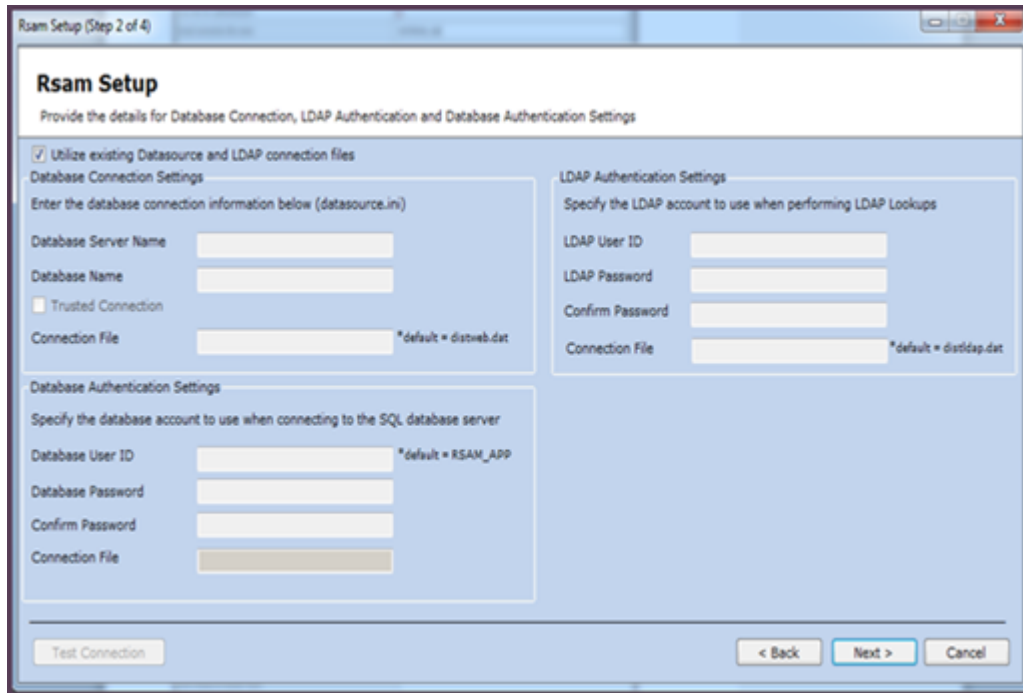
Rsam Setup (Step 2 of 4)

Rsam Setup

Provide the details for Database Connection, LDAP Authentication and Database Authentication Settings

Utilize existing Datasource and LDAP connection files

Database Connection Settings

Enter the database connection information below (datasource.ini)

Database Server Name

Database Name

Trusted Connection

Connection File *default = distweb.dat

Database Authentication Settings

Specify the database account to use when connecting to the SQL database server

Database User ID *default = RSAM_APP

Database Password

Confirm Password

Connection File

LDAP Authentication Settings

Specify the LDAP account to use when performing LDAP Lookups

LDAP User ID

LDAP Password

Confirm Password

Connection File *default = distldap.dat

Test Connection

< Back

Next >

Cancel